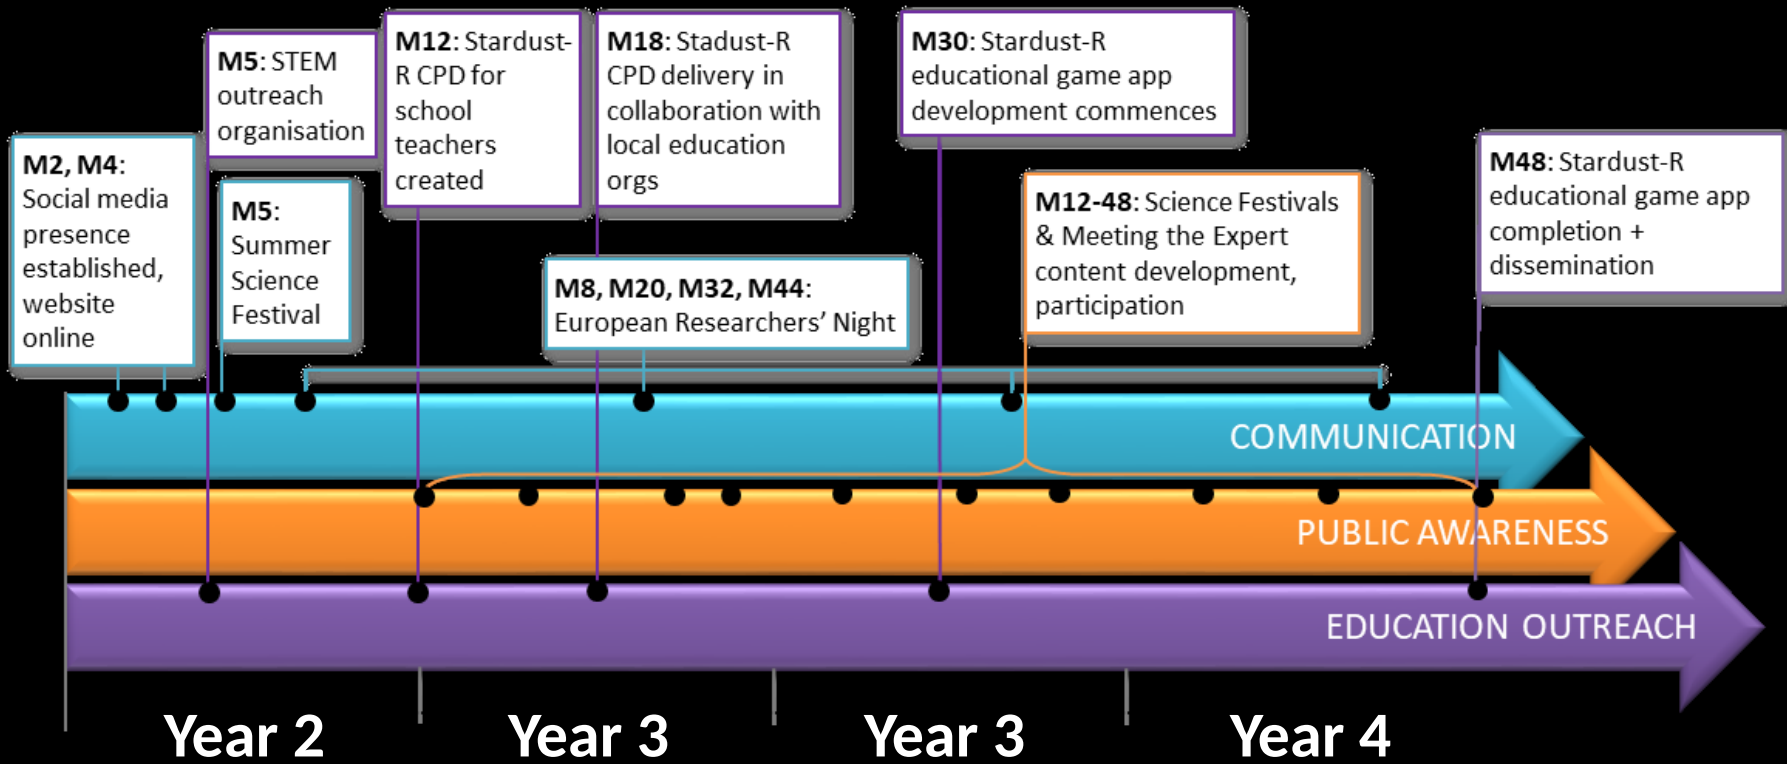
M2, M4: Social media presence established, website online

M5: STEM outreach organisation

M5: Summer Science Festival

M12: Stardust-R CPD for school teachers created

M18: Stadust-R CPD delivery in collaboration with local education orgs

M8, M20, M32, M44: European Researchers' Night

M30: Stardust-R educational game app development commences

M12-48: Science Festivals & Meeting the Expert content development, participation

M48: Stardust-R educational game app completion + dissemination

COMMUNICATION

PUBLIC AWARENESS

EDUCATION OUTREACH

Year 2

Year 3

Year 3

Year 4